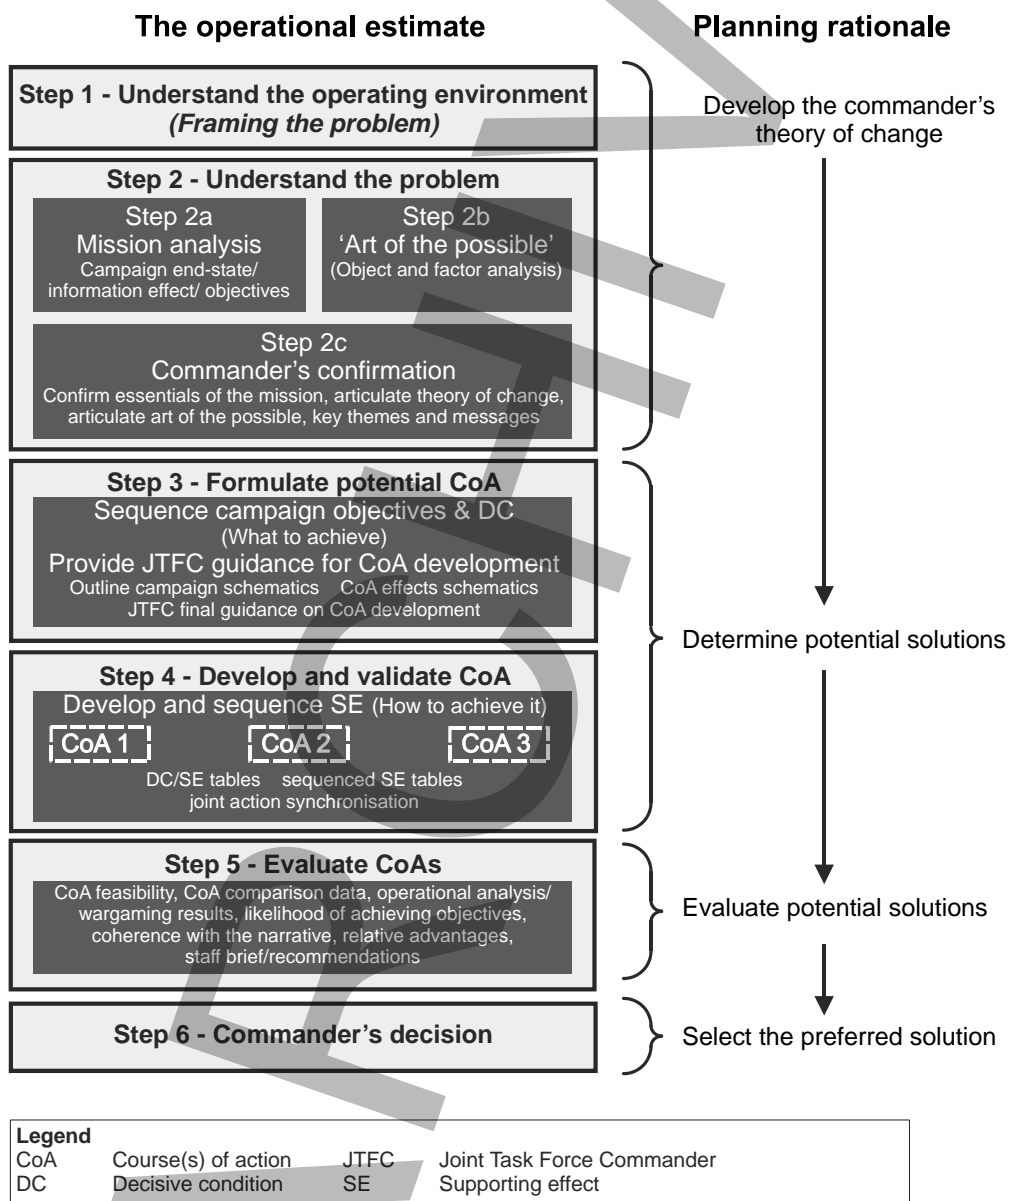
The operational estimate

Planning rationale

Step 1 - Understand the operating environment
(Framing the problem)

Develop the commander's theory of change

Step 2 - Understand the problem

Step 2a
Mission analysis
Campaign end-state/ information effect/ objectives

Step 2b
'Art of the possible'
(Object and factor analysis)

Step 2c
Commander's confirmation
Confirm essentials of the mission, articulate theory of change, articulate art of the possible, key themes and messages

Step 3 - Formulate potential CoA
Sequence campaign objectives & DC
(What to achieve)
Provide JTFC guidance for CoA development
Outline campaign schematics CoA effects schematics
JTFC final guidance on CoA development

Determine potential solutions

Step 4 - Develop and validate CoA
Develop and sequence SE (How to achieve it)
CoA 1
CoA 2
CoA 3
DC/SE tables sequenced SE tables
joint action synchronisation

Step 5 - Evaluate CoAs
CoA feasibility, CoA comparison data, operational analysis/ wargaming results, likelihood of achieving objectives, coherence with the narrative, relative advantages, staff brief/recommendations

Evaluate potential solutions

Step 6 - Commander's decision

Select the preferred solution

Legend
| | | | |
|---|---|---|---|
| CoA | Course(s) of action | JTFC | Joint Task Force Commander |
| DC | Decisive condition | SE | Supporting effect |